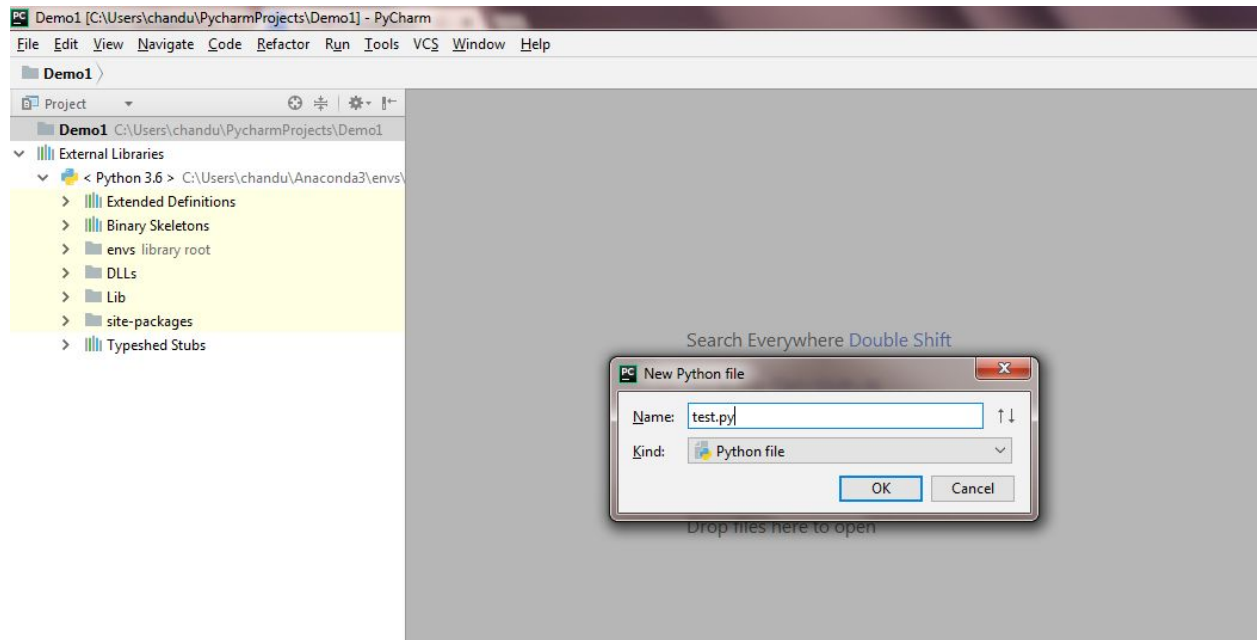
PC Demo1 [C:\Users\chandu\PycharmProjects\Demo1] - PyCharm

File Edit View Navigate Code Refactor Run Tools VCS Window Help

Demo1

Project

Demo1 C:\Users\chandu\PycharmProjects\Demo1

External Libraries

< Python 3.6 > C:\Users\chandu\Anaconda3\envs\

Extended Definitions

Binary Skeletons

envs library root

DLLs

Lib

site-packages

Typeshed Stubs

Search Everywhere Double Shift

PC New Python file

Name: test.py

Kind: Python file

OK Cancel

Drop files here to open